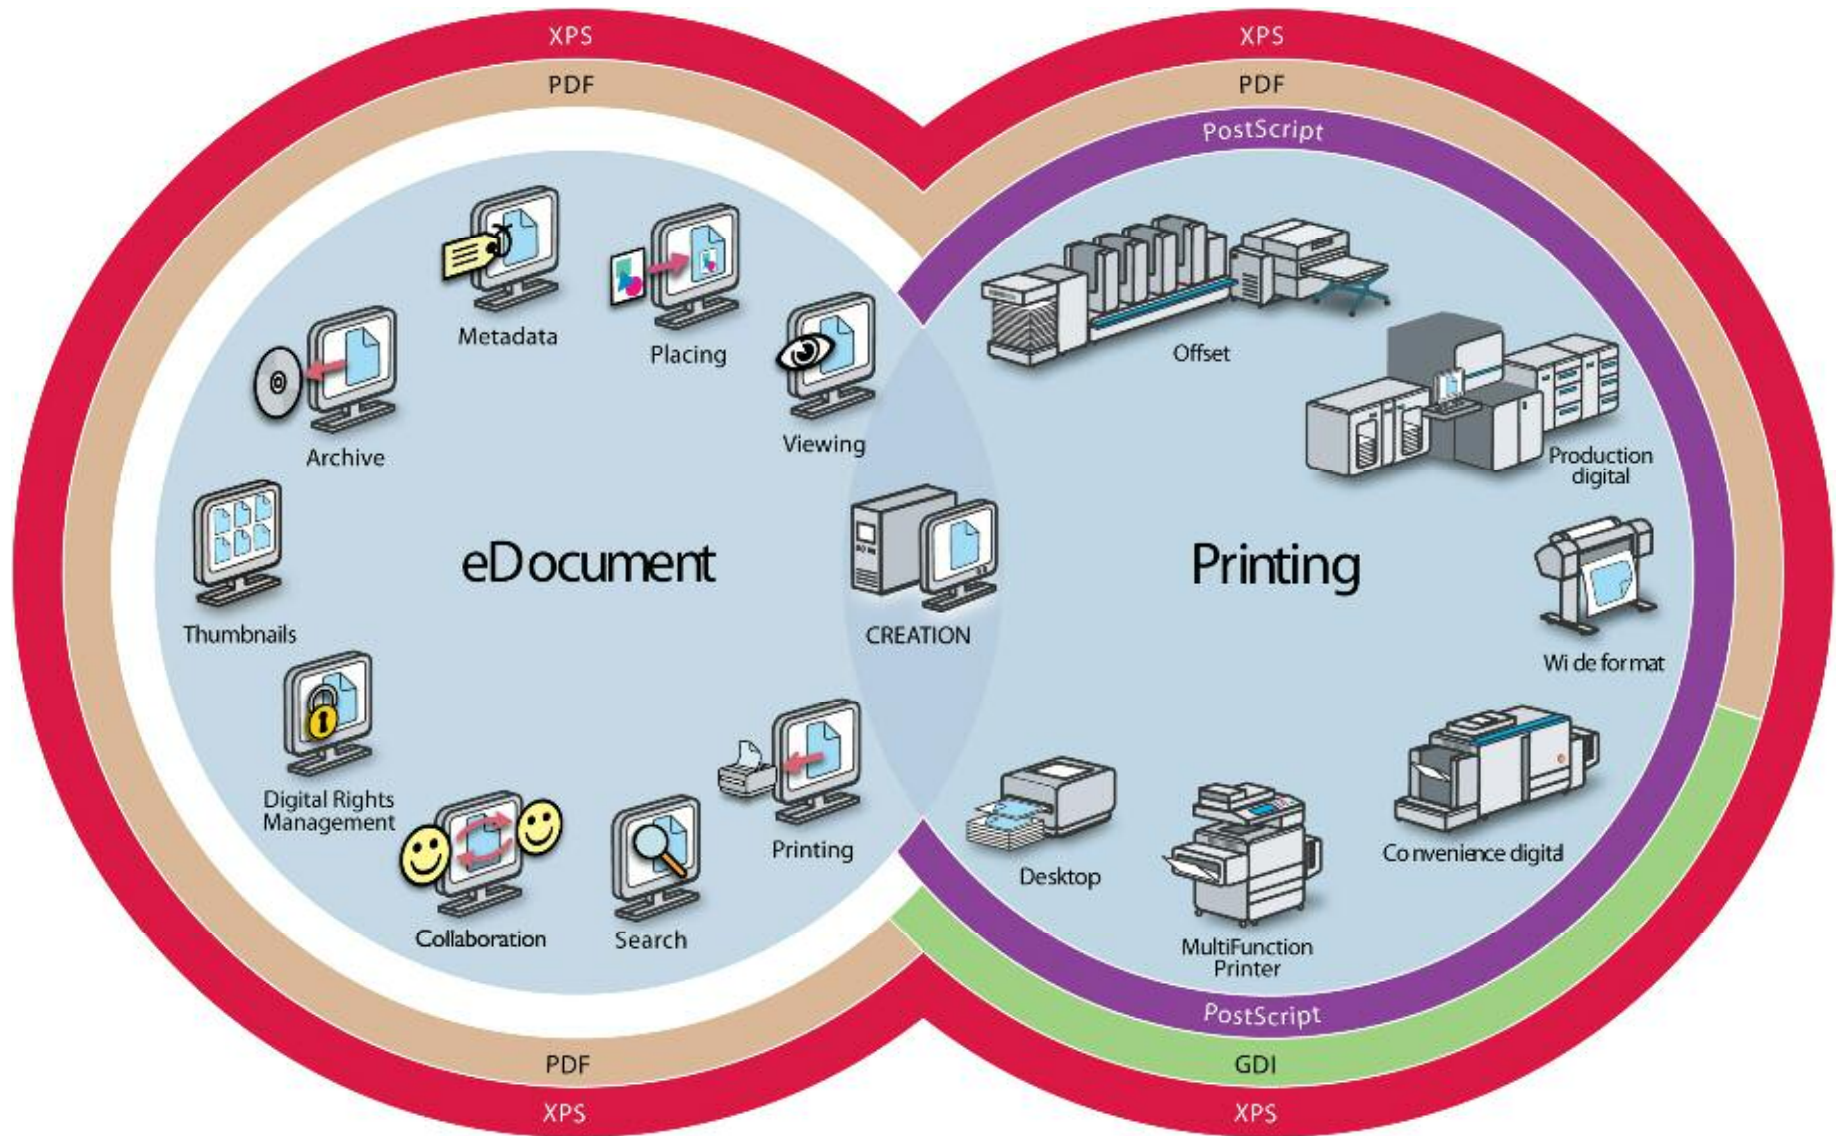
XPS

PDF

XPS

PDF

PostScript

Metadata

Placing

Archive

Viewing

Thumbnails

eDocument

CREATION

Digital Rights Management

Collaboration

Search

Printing

Offset

Production digital

Printing

Wide format

Desktop

MultiFunction Printer

Convenience digital

PostScript

GDI

PDF

XPS

XPS